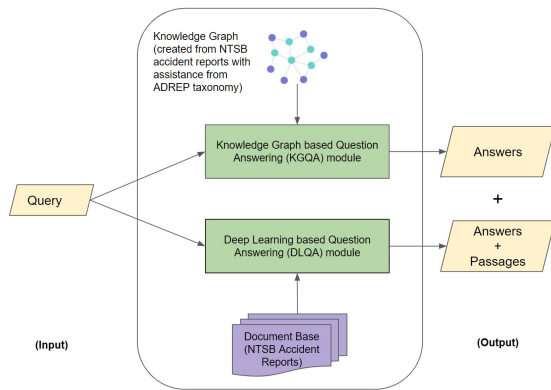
Knowledge Graph (created from NTSB accident reports with assistance from ADREP taxonomy)

Knowledge Graph based Question Answering (KGQA) module

Answers

+

Query

Deep Learning based Question Answering (DLQA) module

Answers + Passages

Document Base (NTSB Accident Reports)

(Input)

(Output)